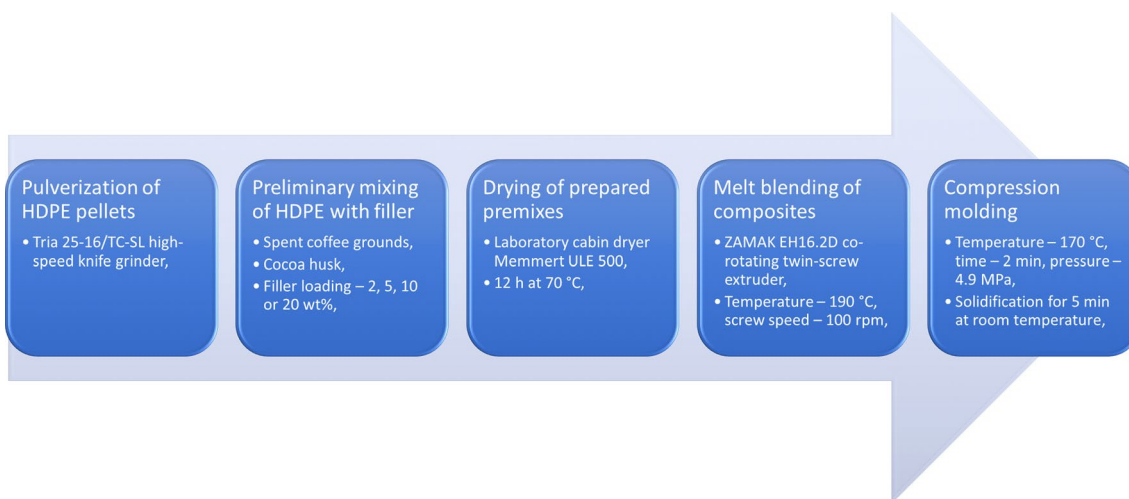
Pulverization of HDPE pellets

• Tria 25-16/TC-SL high-speed knife grinder,

Preliminary mixing of HDPE with filler

• Spent coffee grounds,
• Cocoa husk,
• Filler loading – 2, 5, 10 or 20 wt%,

Drying of prepared premixes

• Laboratory cabin dryer Memmert ULE 500,
• 12 h at 70 °C,

Melt blending of composites

• ZAMAK EH16.2D co-rotating twin-screw extruder,
• Temperature – 190 °C, screw speed – 100 rpm,

Compression molding

• Temperature – 170 °C, time – 2 min, pressure – 4.9 MPa,
• Solidification for 5 min at room temperature,